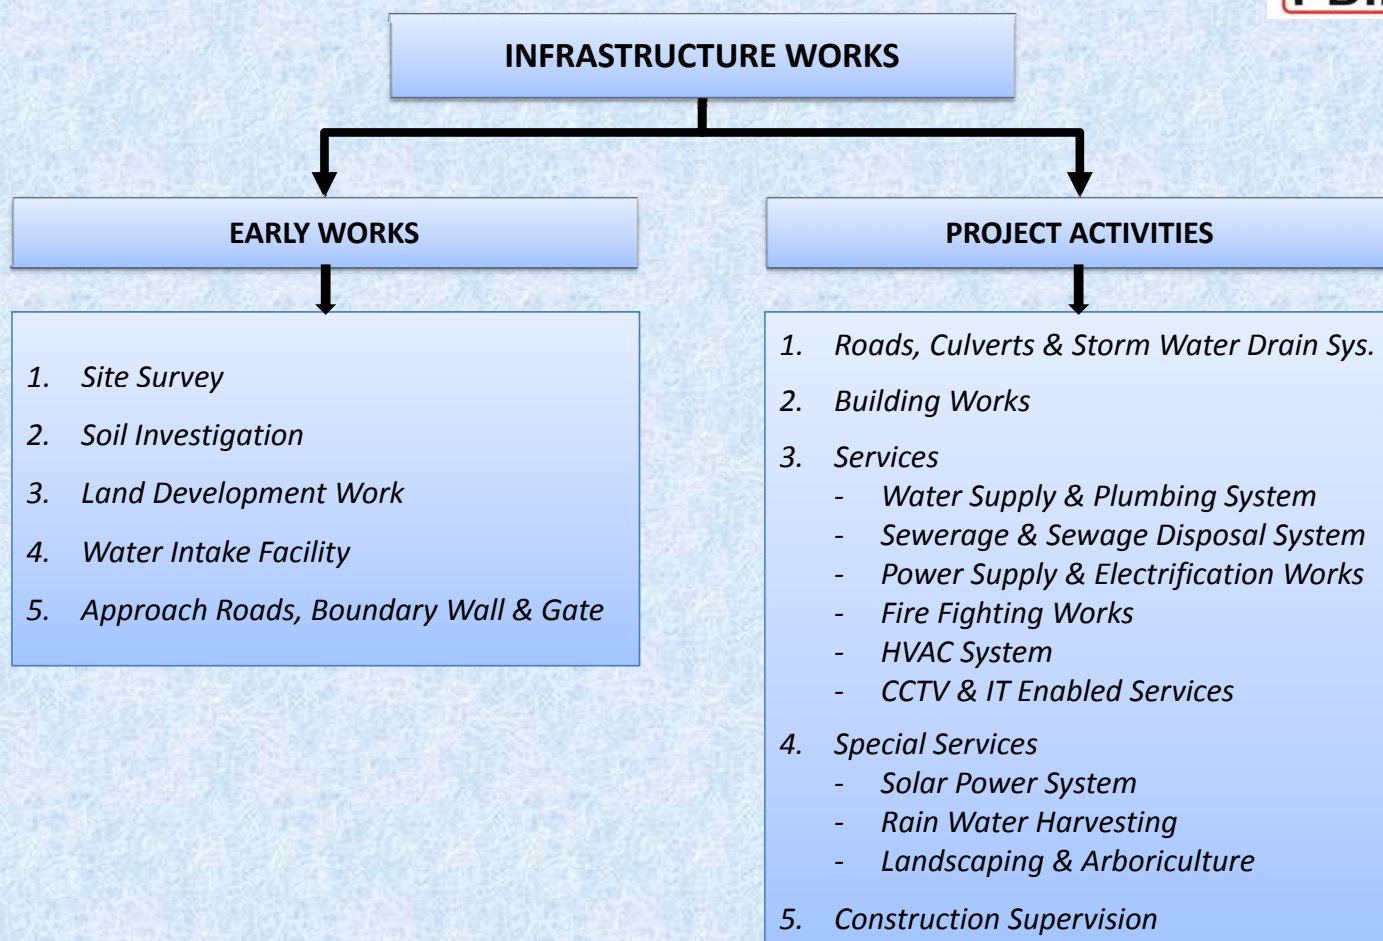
INFRASTRUCTURE WORKS

EARLY WORKS

1. Site Survey
2. Soil Investigation
3. Land Development Work
4. Water Intake Facility
5. Approach Roads, Boundary Wall & Gate

PROJECT ACTIVITIES

1. Roads, Culverts & Storm Water Drain Sys.
2. Building Works
3. Services
- Water Supply & Plumbing System
- Sewerage & Sewage Disposal System
- Power Supply & Electrification Works
- Fire Fighting Works
- HVAC System
- CCTV & IT Enabled Services
4. Special Services
- Solar Power System
- Rain Water Harvesting
- Landscaping & Arboriculture
5. Construction Supervision